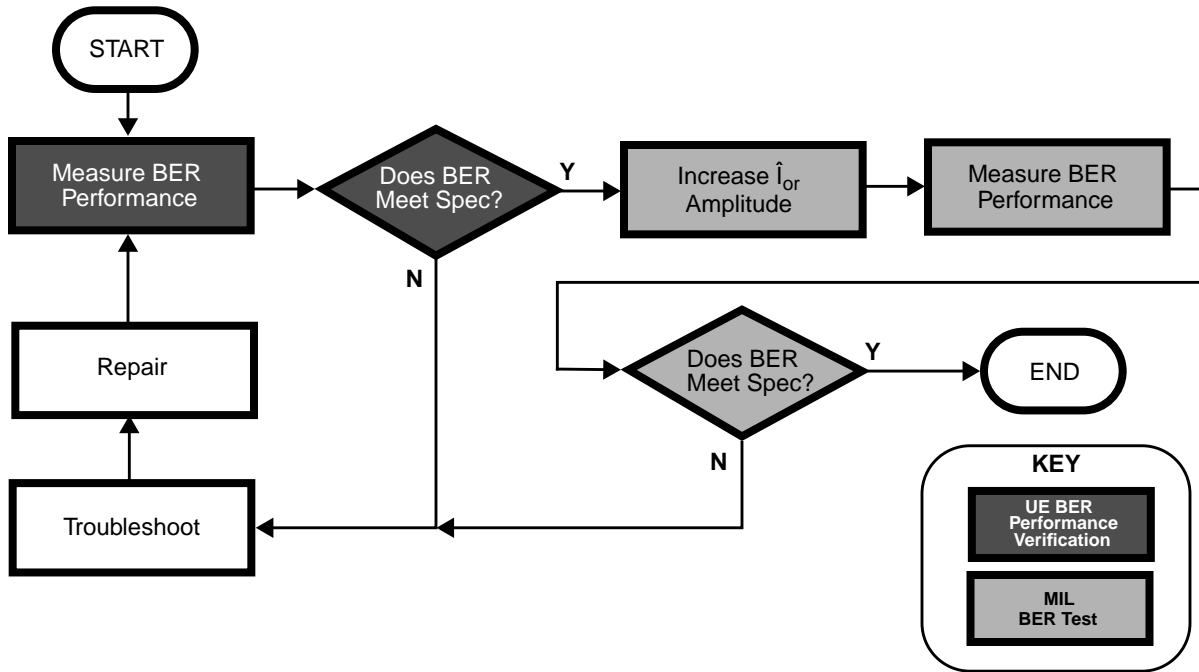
START

Measure BER Performance

Does BER Meet Spec?

Y

Increase $\hat{I}_{or}$ Amplitude

Measure BER Performance

N

Repair

Does BER Meet Spec?

Y

END

N

KEY

UE BER Performance Verification

MIL BER Test

Troubleshoot